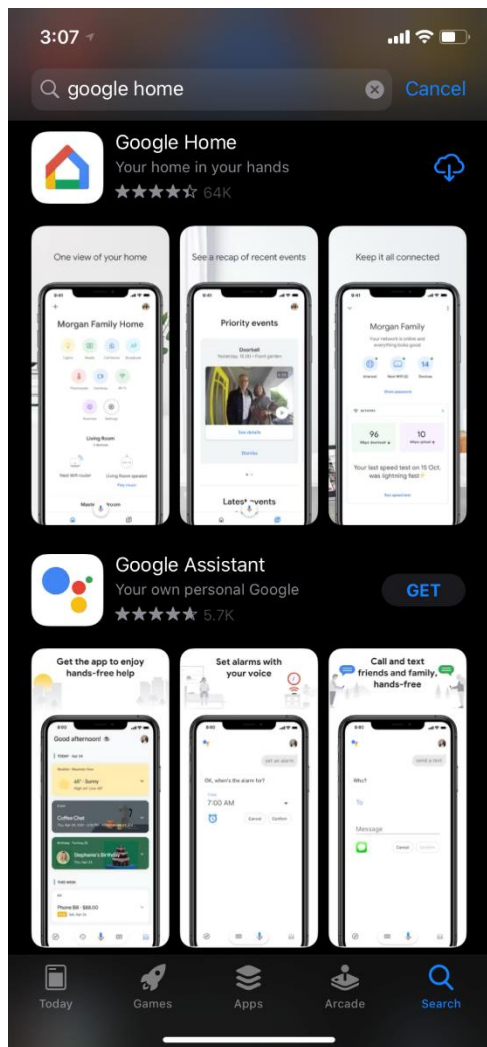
3:07

google home

Cancel

Google Home

Your home in your hands

64K

One view of your home

Morgan Family Home

Living Room

See a recap of recent events

Priority events

Doorbell

See details

Latest events

Keep it all connected

Morgan Family

96

10

Your last speed test on 15 Oct. was lightning fast

Google Assistant

Your own personal Google

5.7K

GET

Get the app to enjoy hands-free help

Good afternoon!

Coffee Chat

Stephanie's Birthday

Phone Bill · $66.00

Set alarms with your voice

set an alarm

OK, when's the alarm for?

7:00 AM

Cancel

Confirm

Call and text friends and family, hands-free

send a text

Who?

Message

Cancel

Today

Games

Apps

Arcade

Search